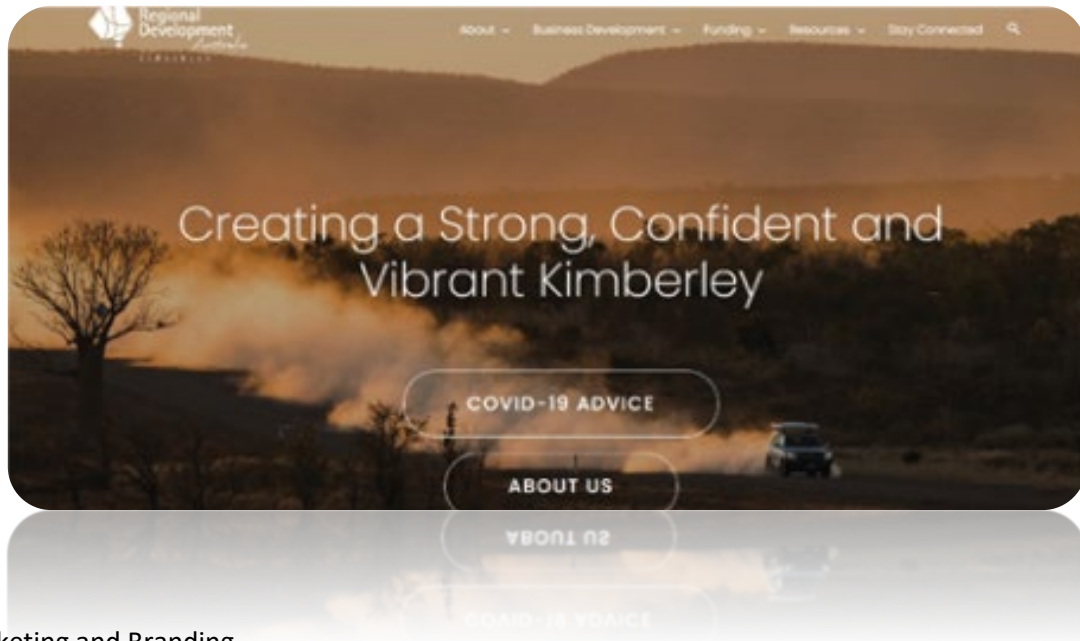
Regional Development Australia KIMBERLEY

About ⌄ Business Development ⌄ Funding ⌄ Resources ⌄ Stay Connected

Creating a Strong, Confident and Vibrant Kimberley

COVID-19 ADVICE

ABOUT US

keting and Branding